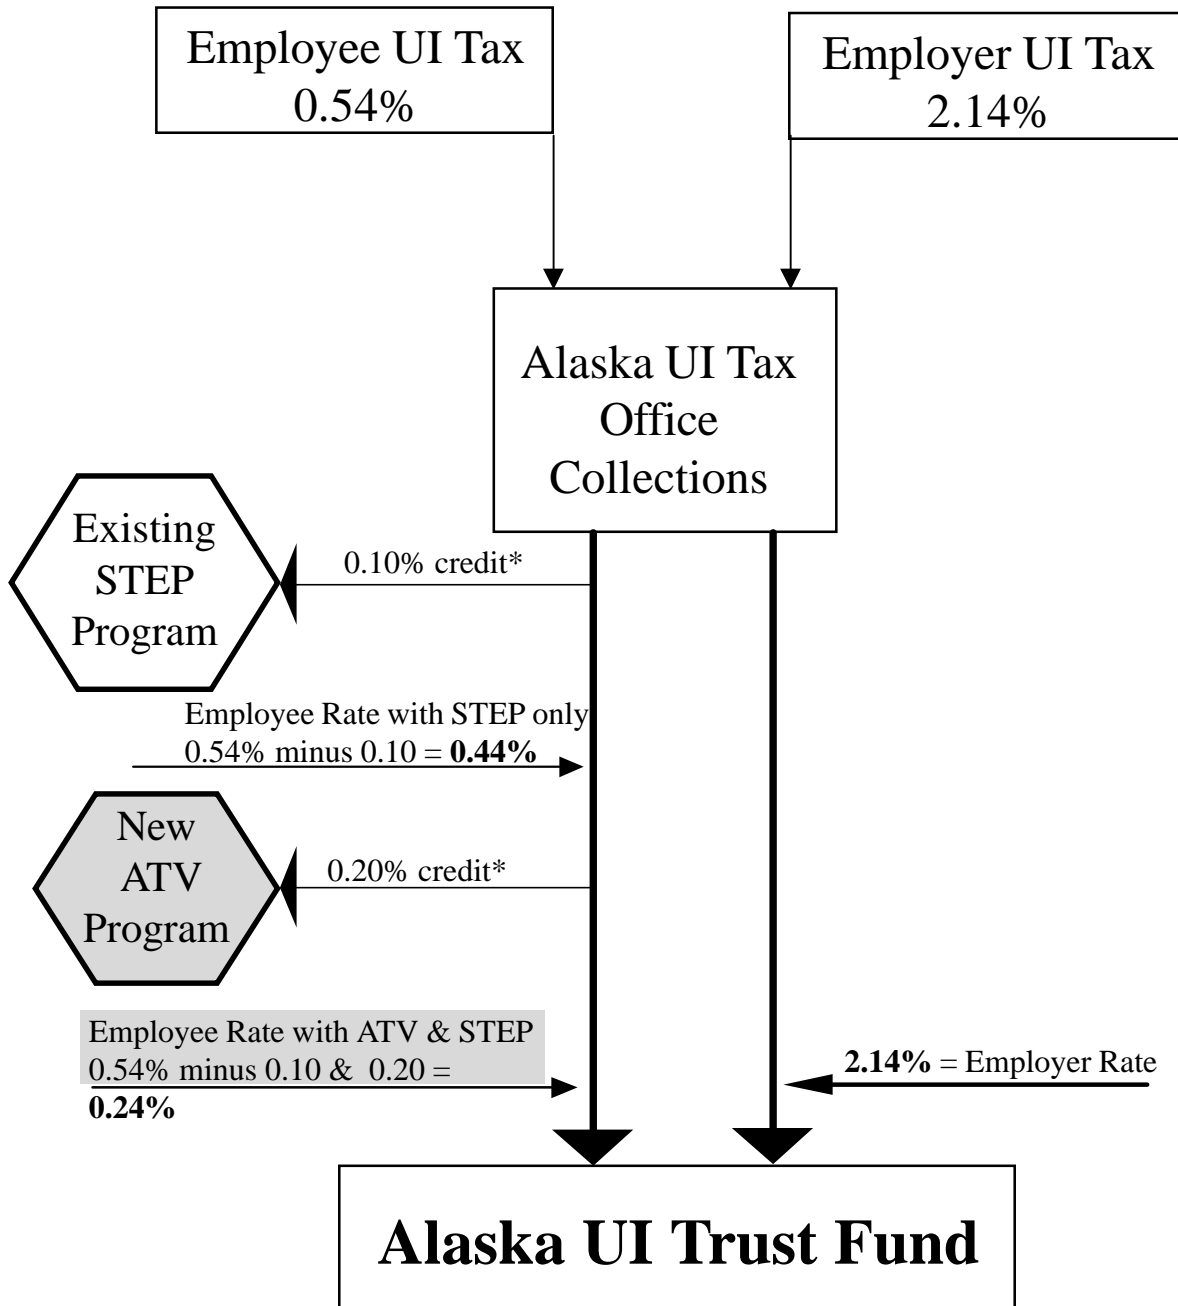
Employee UI Tax
0.54%

Employer UI Tax
2.14%

Alaska UI Tax Office Collections

Existing STEP Program

0.10% credit*

Employee Rate with STEP only
0.54% minus 0.10 = **0.44%**

New ATV Program

0.20% credit*

Employee Rate with ATV & STEP
0.54% minus 0.10 & 0.20 = **0.24%**

**2.14%** = Employer Rate

**Alaska UI Trust Fund**